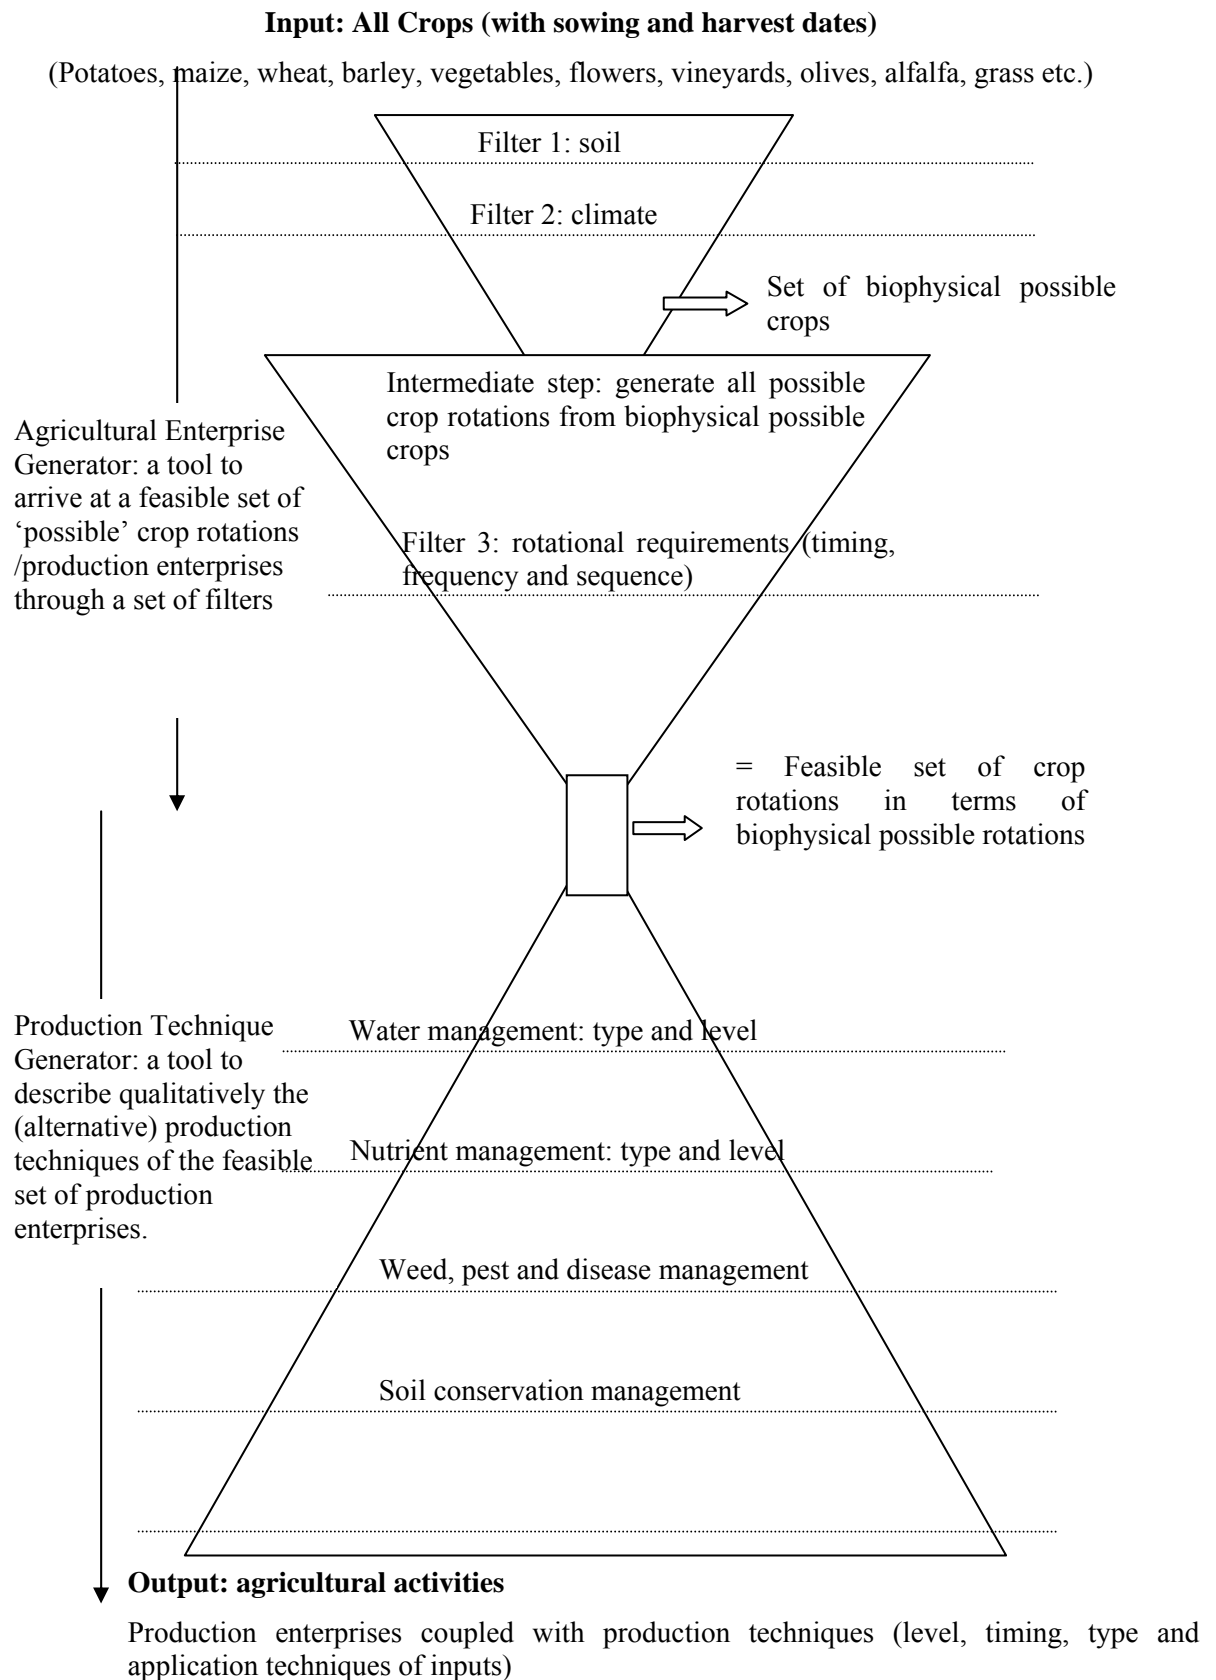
**Input: All Crops (with sowing and harvest dates)**

(Potatoes, maize, wheat, barley, vegetables, flowers, vineyards, olives, alfalfa, grass etc.)

Filter 1: soil

Filter 2: climate

Set of biophysical possible crops

Intermediate step: generate all possible crop rotations from biophysical possible crops

Agricultural Enterprise Generator: a tool to arrive at a feasible set of 'possible' crop rotations /production enterprises through a set of filters

Filter 3: rotational requirements (timing, frequency and sequence)

= Feasible set of crop rotations in terms of biophysical possible rotations

Production Technique Generator: a tool to describe qualitatively the (alternative) production techniques of the feasible set of production enterprises.

Water management: type and level

Nutrient management: type and level

Weed, pest and disease management

Soil conservation management

**Output: agricultural activities**

Production enterprises coupled with production techniques (level, timing, type and application techniques of inputs)